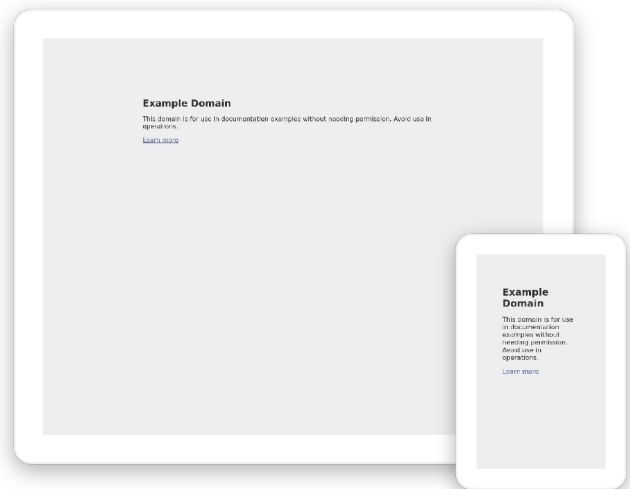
Example Domain

This domain is for use in documentation examples without needing permission. Avoid use in operations.

Learn more

Example Domain

This domain is for use in documentation examples without needing permission. Avoid use in operations.

Learn more